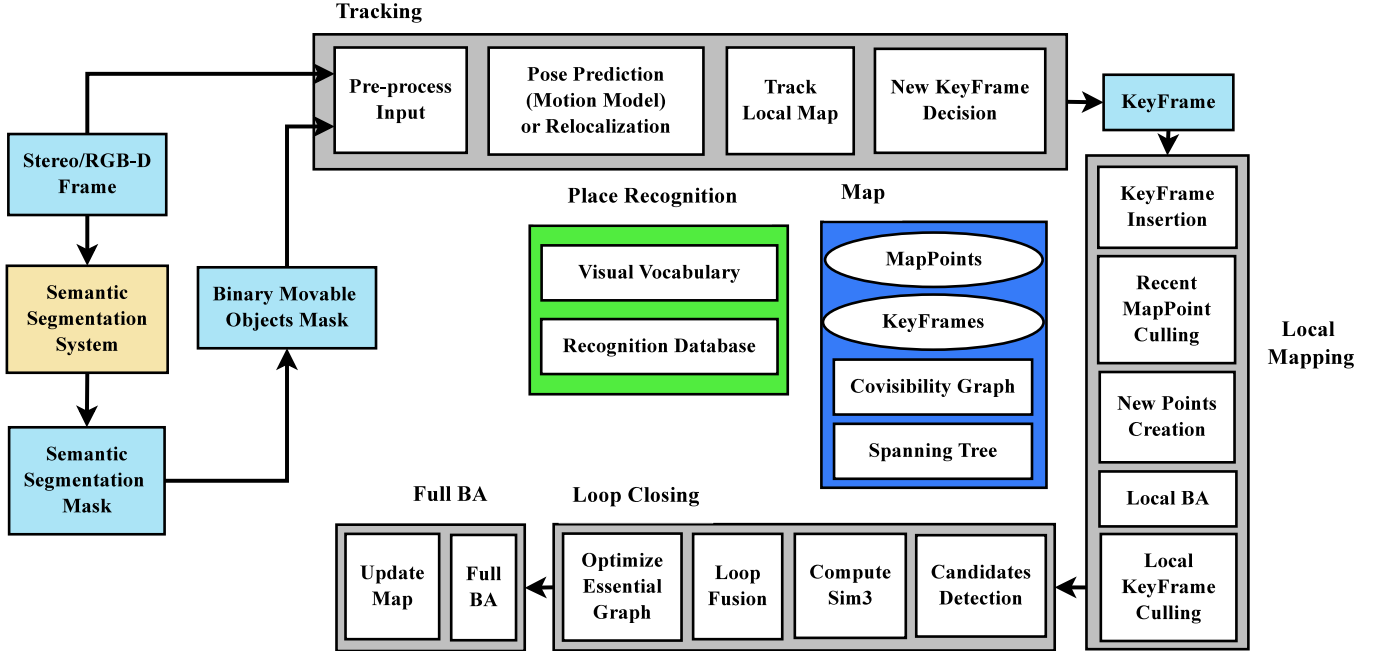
Tracking

Pre-process Input

Pose Prediction (Motion Model) or Relocalization

Track Local Map

New KeyFrame Decision

KeyFrame

Stereo/RGB-D Frame

Semantic Segmentation System

Semantic Segmentation Mask

Binary Movable Objects Mask

Place Recognition

Visual Vocabulary

Recognition Database

Map

MapPoints

KeyFrames

Covisibility Graph

Spanning Tree

KeyFrame Insertion

Recent MapPoint Culling

New Points Creation

Local BA

Local KeyFrame Culling

Local Mapping

Full BA

Update Map

Full BA

Loop Closing

Optimize Essential Graph

Loop Fusion

Compute Sim3

Candidates Detection